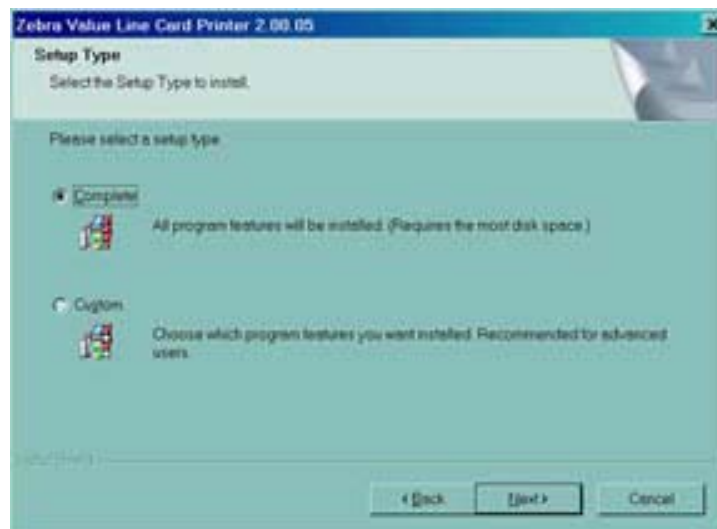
Zebra Value Line Card Printer 2.00.05

Setup Type
Select the Setup Type to install.

Please select a setup type.

Complete
All program features will be installed. (Requires the most disk space.)

Custom
Choose which program features you want installed. Recommended for advanced users.

InstallShield

< Back
Next >
Cancel